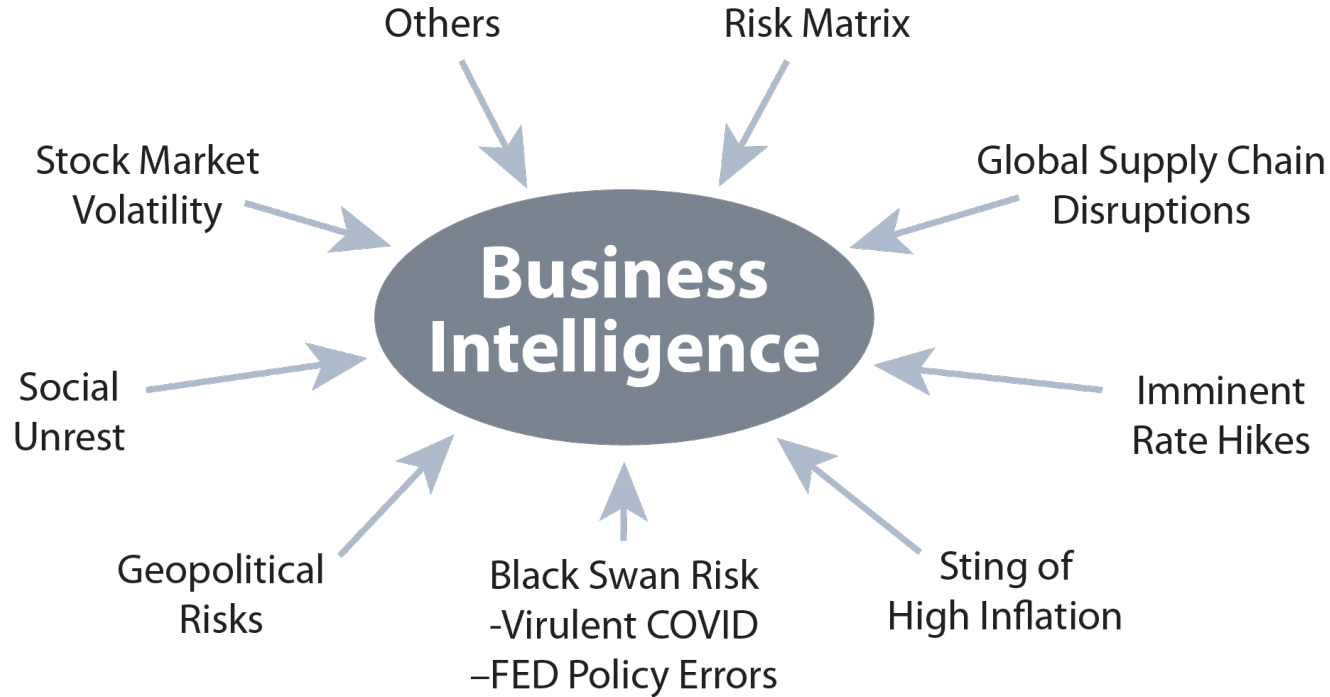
Others

Risk Matrix

Stock Market Volatility

Global Supply Chain Disruptions

Business Intelligence

Social Unrest

Imminent Rate Hikes

Geopolitical Risks

Black Swan Risk
-Virulent COVID
–FED Policy Errors

Sting of High Inflation